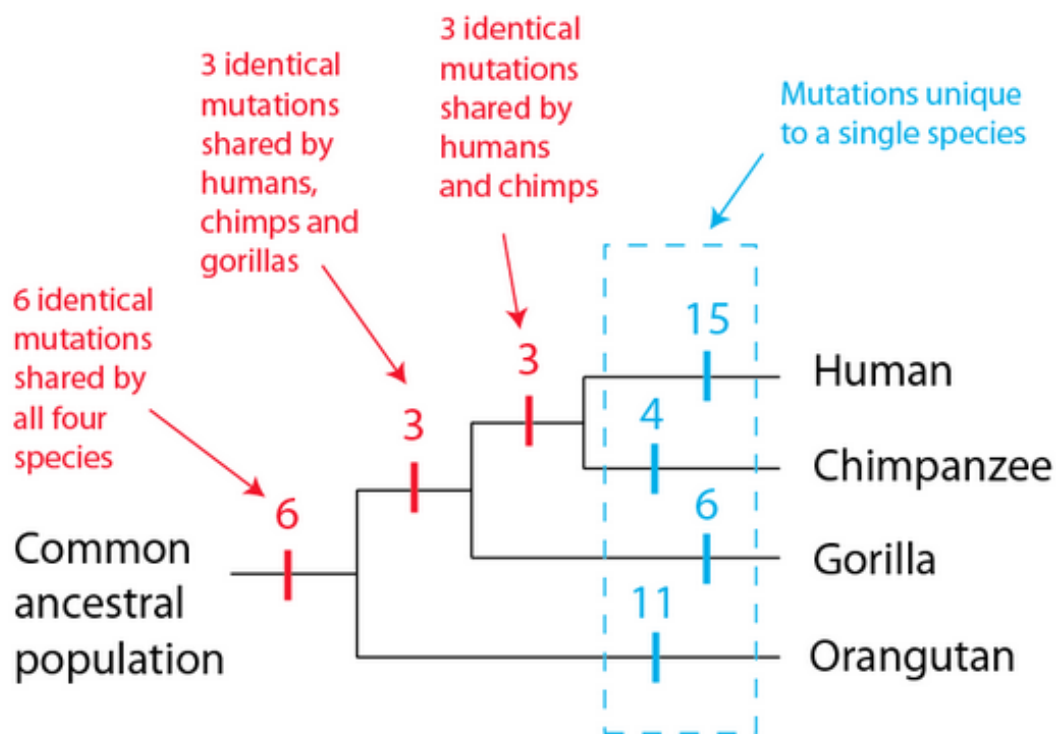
3 identical mutations shared by humans and chimps

3 identical mutations shared by humans, chimps and gorillas

Mutations unique to a single species

6 identical mutations shared by all four species

15

3

Human

4

3

Chimpanzee

6

6

Common ancestral population

Gorilla

11

Orangutan